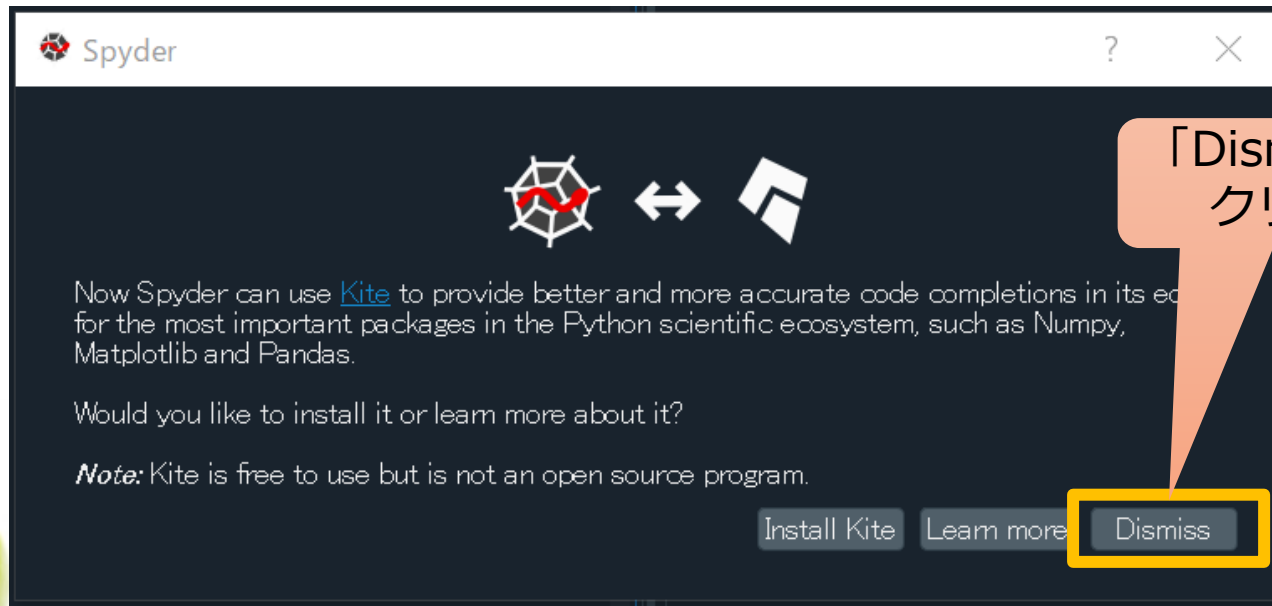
Spyder

?

「Dism
クリ

Now Spyder can use Kite to provide better and more accurate code completions in its ec
for the most important packages in the Python scientific ecosystem, such as Numpy, Matplotlib and Pandas.

Would you like to install it or learn more about it?

Note: Kite is free to use but is not an open source program.

Install Kite Learn more Dismiss